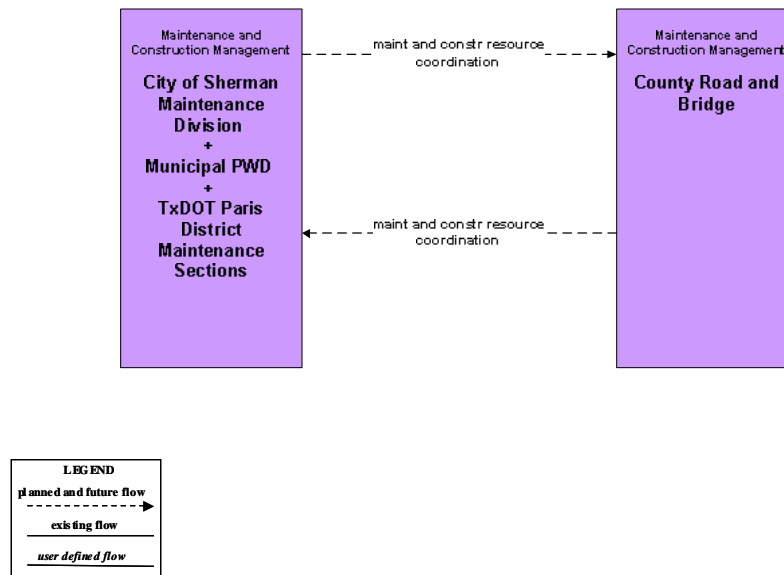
Maintenance and Construction Management

City of Sherman Maintenance Division
+
Municipal PWD
+
TxDOT Paris District Maintenance Sections

maint and constr resource coordination

maint and constr resource coordination

Maintenance and Construction Management

County Road and Bridge

LEGEND
planned and future flow
existing flow
user defined flow